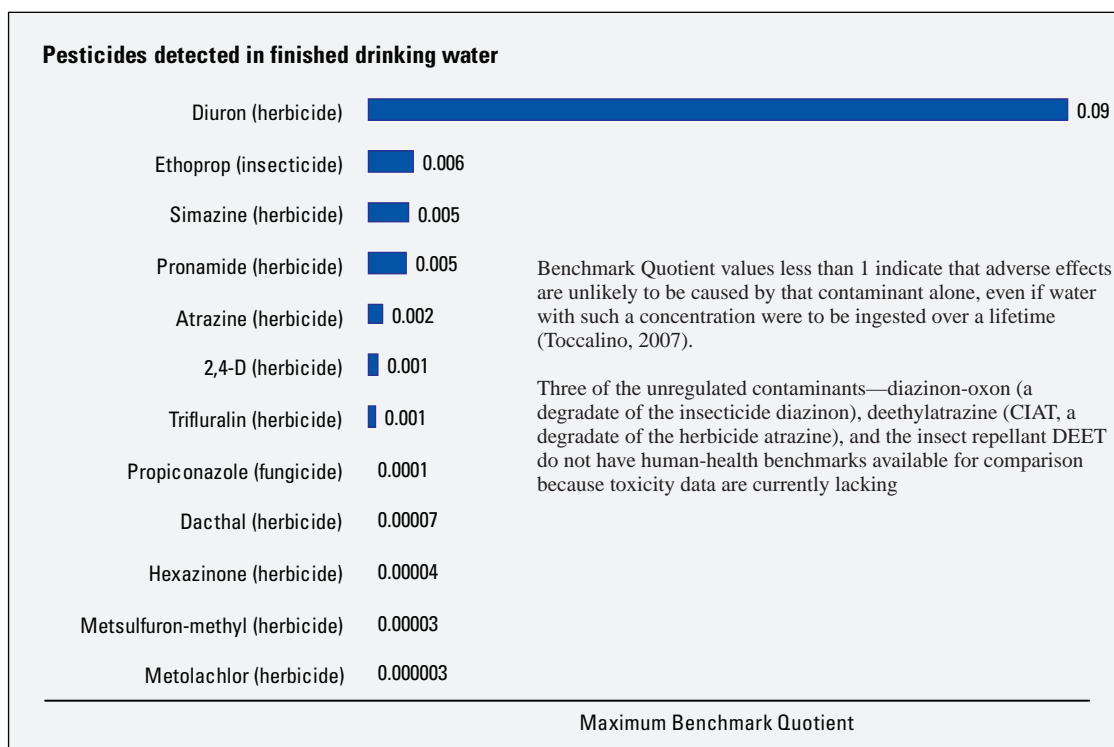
**Pesticides detected in finished drinking water**

| Pesticide | Maximum Benchmark Quotient |
|---|---|
| Diuron (herbicide) | 0.09 |
| Ethoprop (insecticide) | 0.006 |
| Simazine (herbicide) | 0.005 |
| Pronamide (herbicide) | 0.005 |
| Atrazine (herbicide) | 0.002 |
| 2,4-D (herbicide) | 0.001 |
| Trifluralin (herbicide) | 0.001 |
| Propiconazole (fungicide) | 0.0001 |
| Dacthal (herbicide) | 0.00007 |
| Hexazinone (herbicide) | 0.00004 |
| Metsulfuron-methyl (herbicide) | 0.00003 |
| Metolachlor (herbicide) | 0.000003 |

Benchmark Quotient values less than 1 indicate that adverse effects are unlikely to be caused by that contaminant alone, even if water with such a concentration were to be ingested over a lifetime (Toccalino, 2007).

Three of the unregulated contaminants—diazinon-oxon (a degradate of the insecticide diazinon), deethylatrazine (CIAT, a degradate of the herbicide atrazine), and the insect repellant DEET do not have human-health benchmarks available for comparison because toxicity data are currently lacking

Maximum Benchmark Quotient